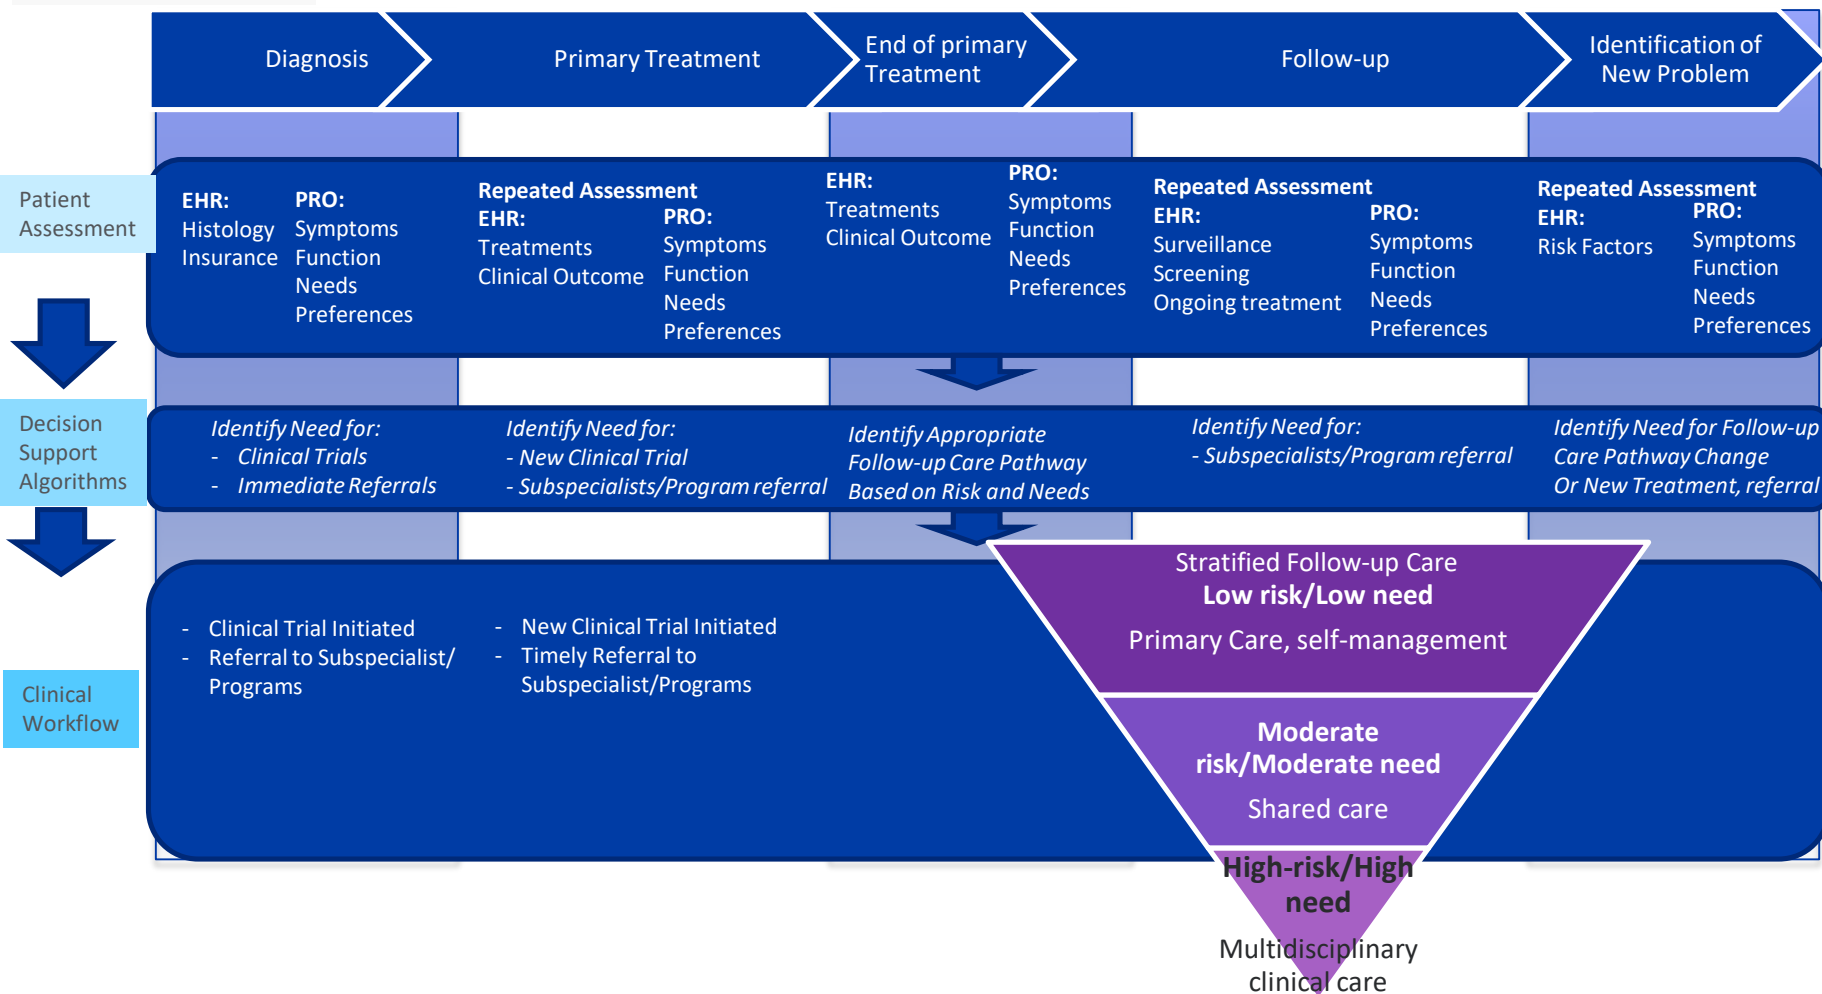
Diagnosis

Primary Treatment

End of primary Treatment

Follow-up

Identification of New Problem

Patient Assessment

EHR:
Histology
Insurance

PRO:
Symptoms
Function
Needs
Preferences

Repeated Assessment
EHR:
Treatments
Clinical Outcome

PRO:
Symptoms
Function
Needs
Preferences

EHR:
Treatments
Clinical Outcome

PRO:
Symptoms
Function
Needs
Preferences

Repeated Assessment
EHR:
Surveillance
Screening
Ongoing treatment

PRO:
Symptoms
Function
Needs
Preferences

Repeated Assessment
EHR:
Risk Factors

PRO:
Symptoms
Function
Needs
Preferences

Decision Support Algorithms

*Identify Need for:*
- *Clinical Trials*
- *Immediate Referrals*

*Identify Need for:*
- *New Clinical Trial*
- *Subspecialists/Program referral*

*Identify Appropriate Follow-up Care Pathway Based on Risk and Needs*

*Identify Need for:*
- *Subspecialists/Program referral*

*Identify Need for Follow-up Care Pathway Change Or New Treatment, referral*

Clinical Workflow

- Clinical Trial Initiated
- Referral to Subspecialist/ Programs

- New Clinical Trial Initiated
- Timely Referral to Subspecialist/Programs

Stratified Follow-up Care
**Low risk/Low need**
Primary Care, self-management

**Moderate risk/Moderate need**
Shared care

**High-risk/High need**
Multidisciplinary clinical care